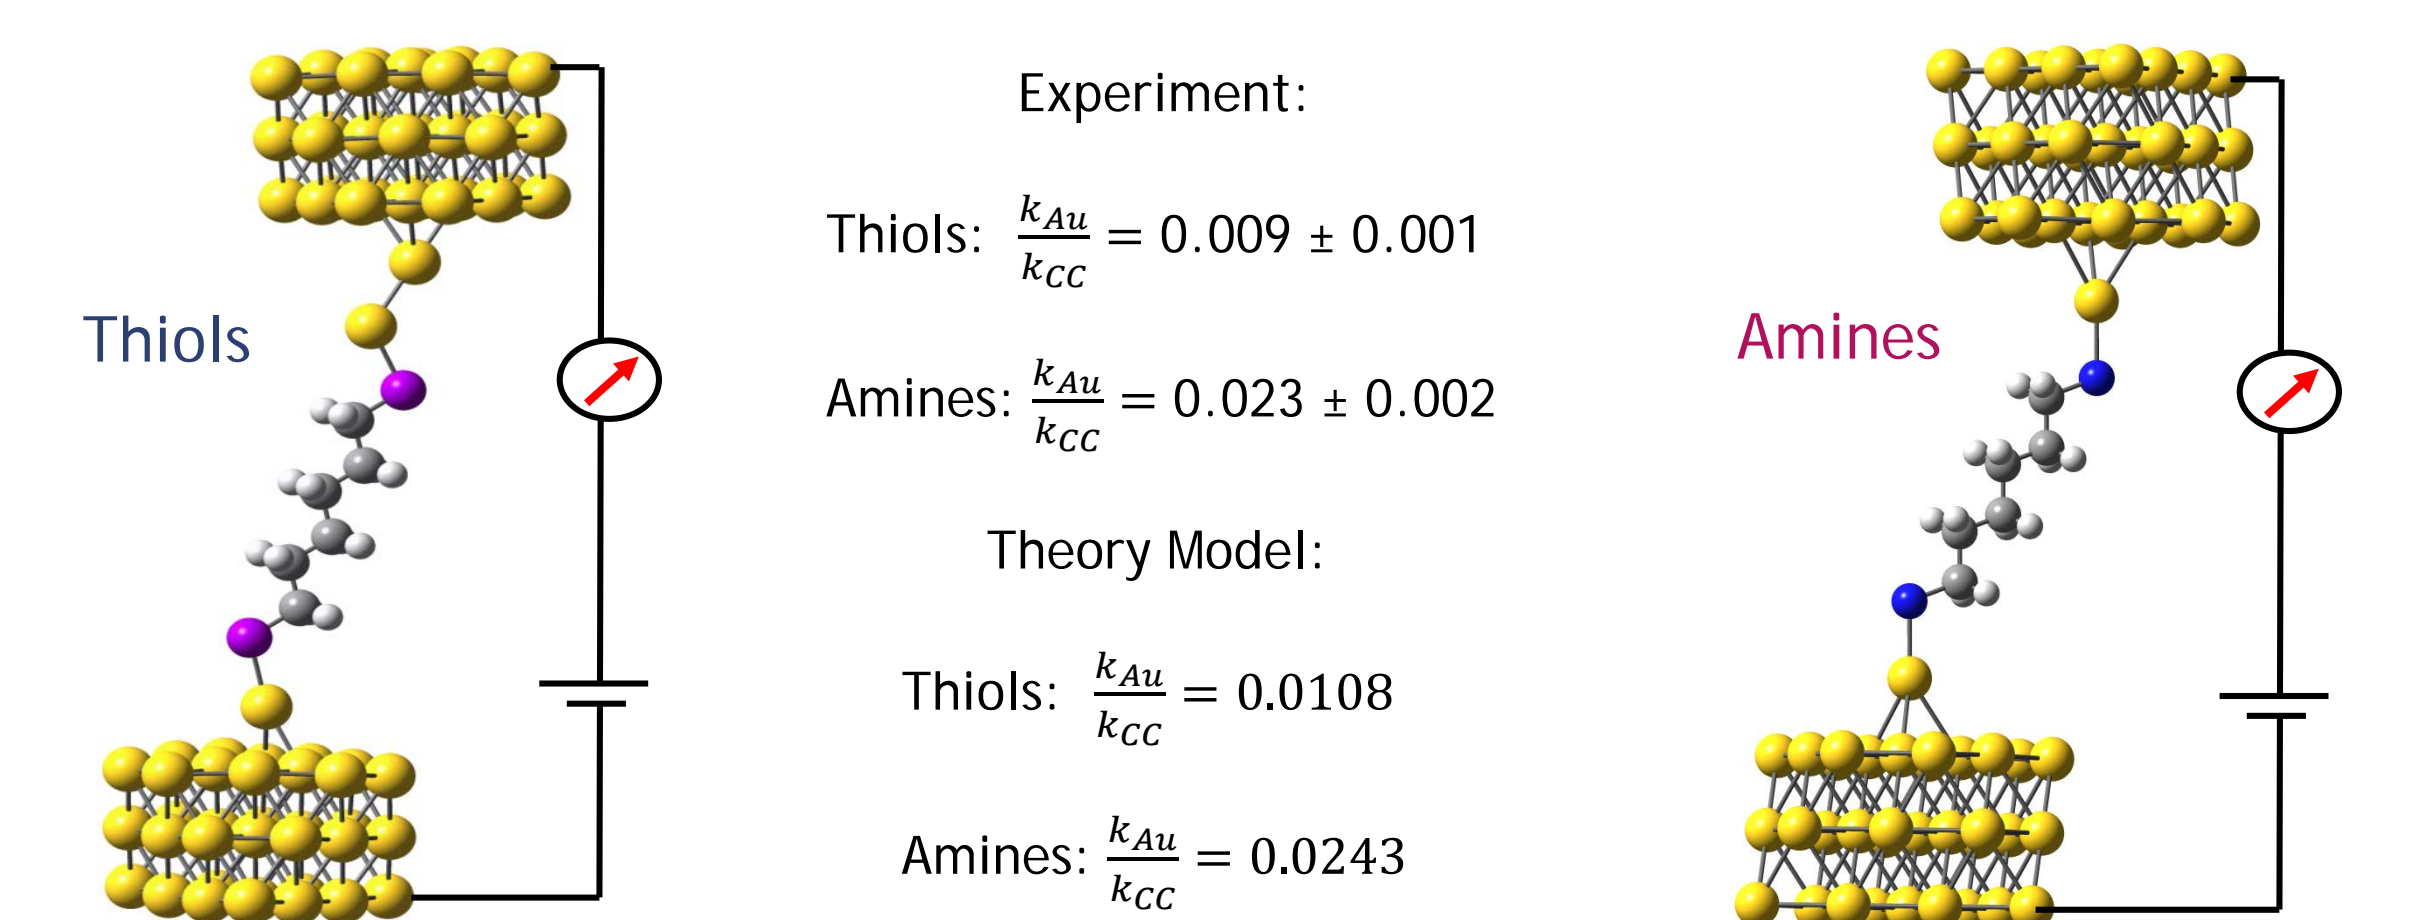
Thiols

Experiment:

Thiols: $\frac{k_{Au}}{k_{CC}} = 0.009 \pm 0.001$

Amines: $\frac{k_{Au}}{k_{CC}} = 0.023 \pm 0.002$

Theory Model:

Thiols: $\frac{k_{Au}}{k_{CC}} = 0.0108$

Amines: $\frac{k_{Au}}{k_{CC}} = 0.0243$

Amines